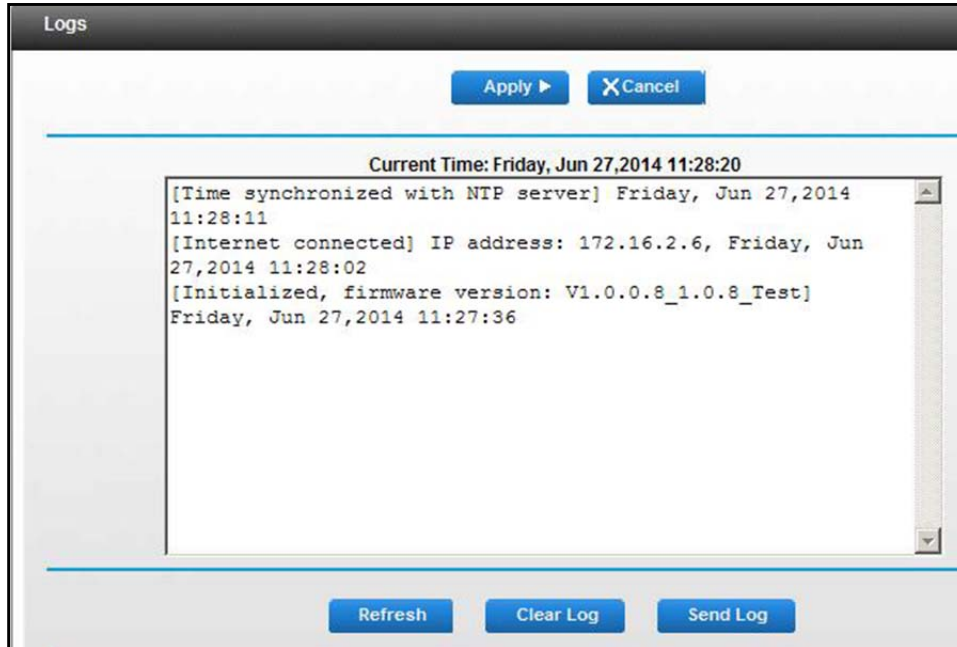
Logs

Apply ▶ X Cancel

Current Time: Friday, Jun 27,2014 11:28:20

[Time synchronized with NTP server] Friday, Jun 27,2014 11:28:11
[Internet connected] IP address: 172.16.2.6, Friday, Jun 27,2014 11:28:02
[Initialized, firmware version: V1.0.0.8_1.0.8_Test] Friday, Jun 27,2014 11:27:36

Refresh Clear Log Send Log